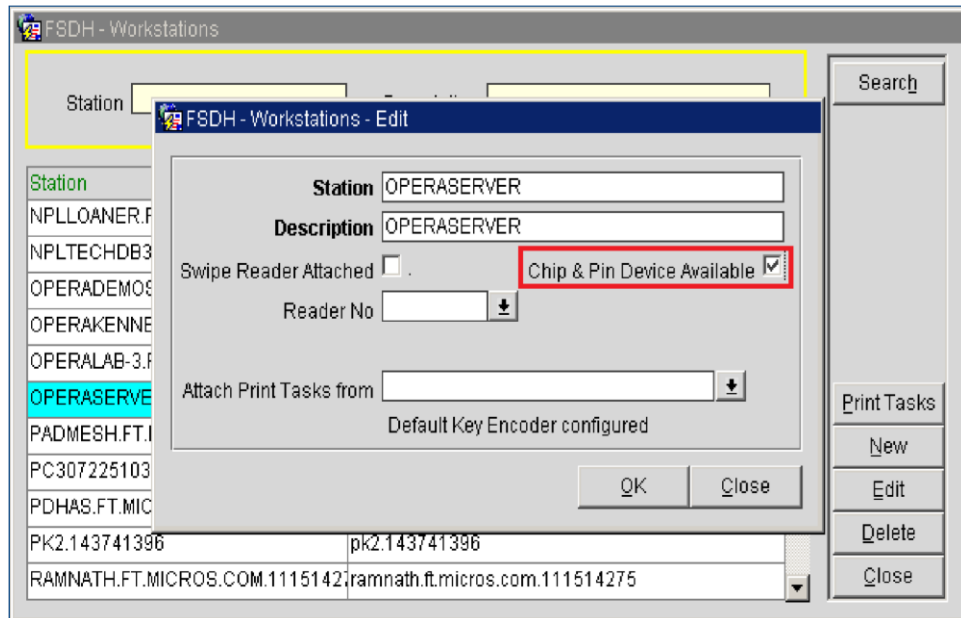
FSDH - Workstations

Station

Search

Station
NPLLOANER.F
NPLTECHDB3
OPERADEMOS
OPERAKENNE
OPERALAB-3.F
OPERASERVE
PADMESH.FT.I
PC307225103
PDHAS.FT.MIC
PK2.143741396 | pk2.143741396
RAMNATH.FT.MICROS.COM.11151427 | ramnath.ft.micros.com.111514275

FSDH - Workstations - Edit

Station OPERASERVER
Description OPERASERVER
Swipe Reader Attached
Chip & Pin Device Available
Reader No
Attach Print Tasks from
Default Key Encoder configured

OK
Close

Print Tasks
New
Edit
Delete
Close